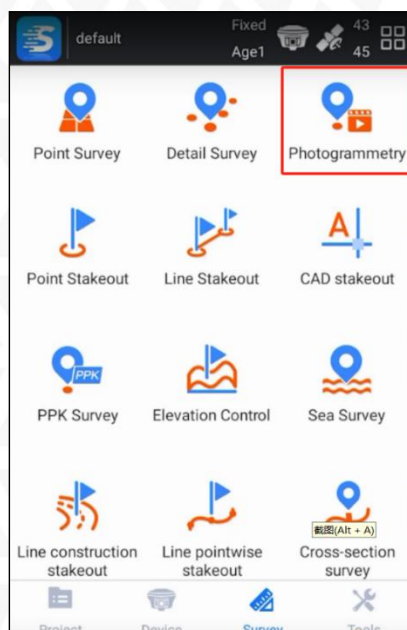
default
Fixed
Age1
43
45

Point Survey
Detail Survey
Photogrammetry

Point Stakeout
Line Stakeout
CAD stakeout

PPK
PPK Survey
Elevation Control
Sea Survey

Line construction stakeout
Line pointwise stakeout
截图(Alt + A)
Cross-section survey

Project
Device
Survey
Tools